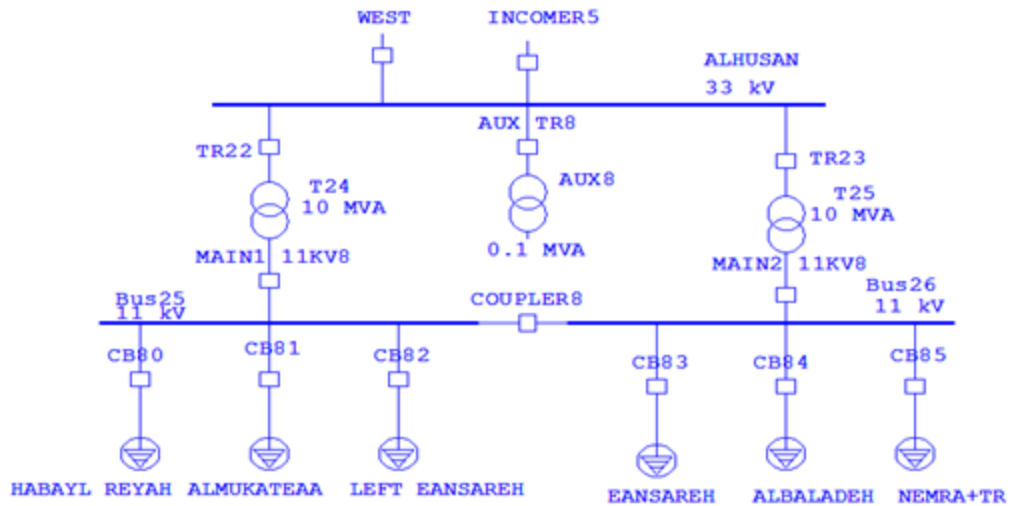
WEST

INCOMER5

ALHUSAN
33 kV

AUX TR8

TR22

T24
10 MVA

AUX8

0.1 MVA

TR23

T25
10 MVA

MAIN1 11KV8

MAIN2 11KV8

Bus25
11 kV

COUPLER8

Bus26
11 kV

CB80

CB81

CB82

CB83

CB84

CB85

HABAYL REYAH

ALMUKATEAA

LEFT EANSAREH

EANSAREH

ALBALADEH

NEMRA+TR